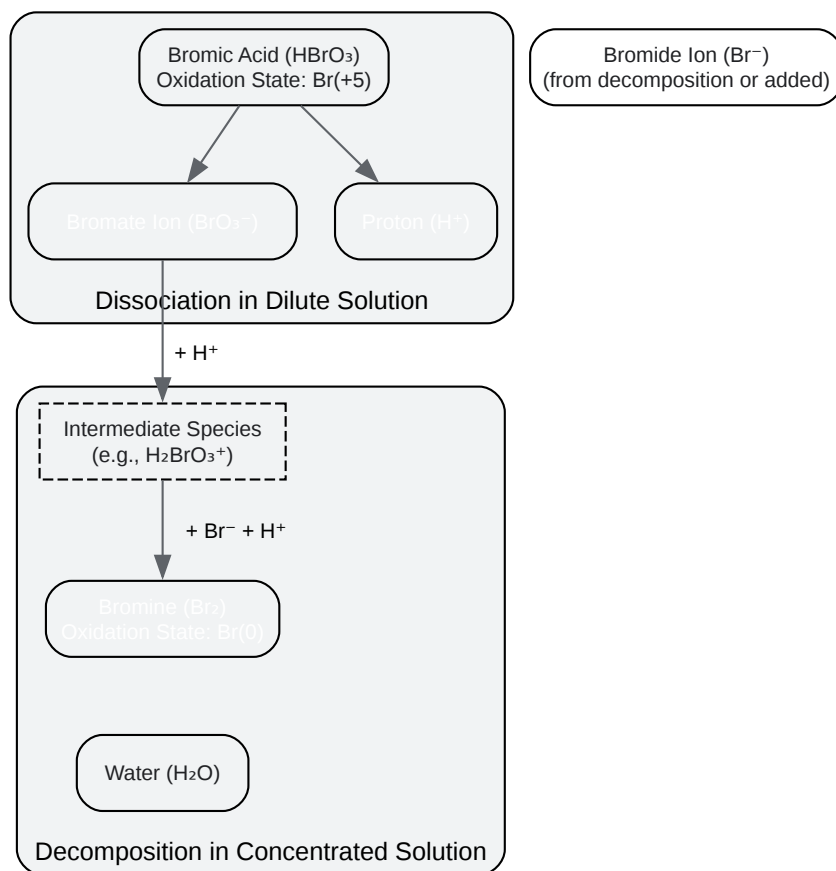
Bromic Acid ($HBrO_3$)
Oxidation State: Br(+5)

Bromide Ion ($Br^-$)
(from decomposition or added)

Bromate Ion ($BrO_3^-$)

Proton ($H^+$)

Dissociation in Dilute Solution

+ $H^+$

Intermediate Species
(e.g., $H_2BrO_3^+$)

+ $Br^-$ + $H^+$

Bromine ($Br_2$)
Oxidation State: Br(0)

Water ($H_2O$)

Decomposition in Concentrated Solution